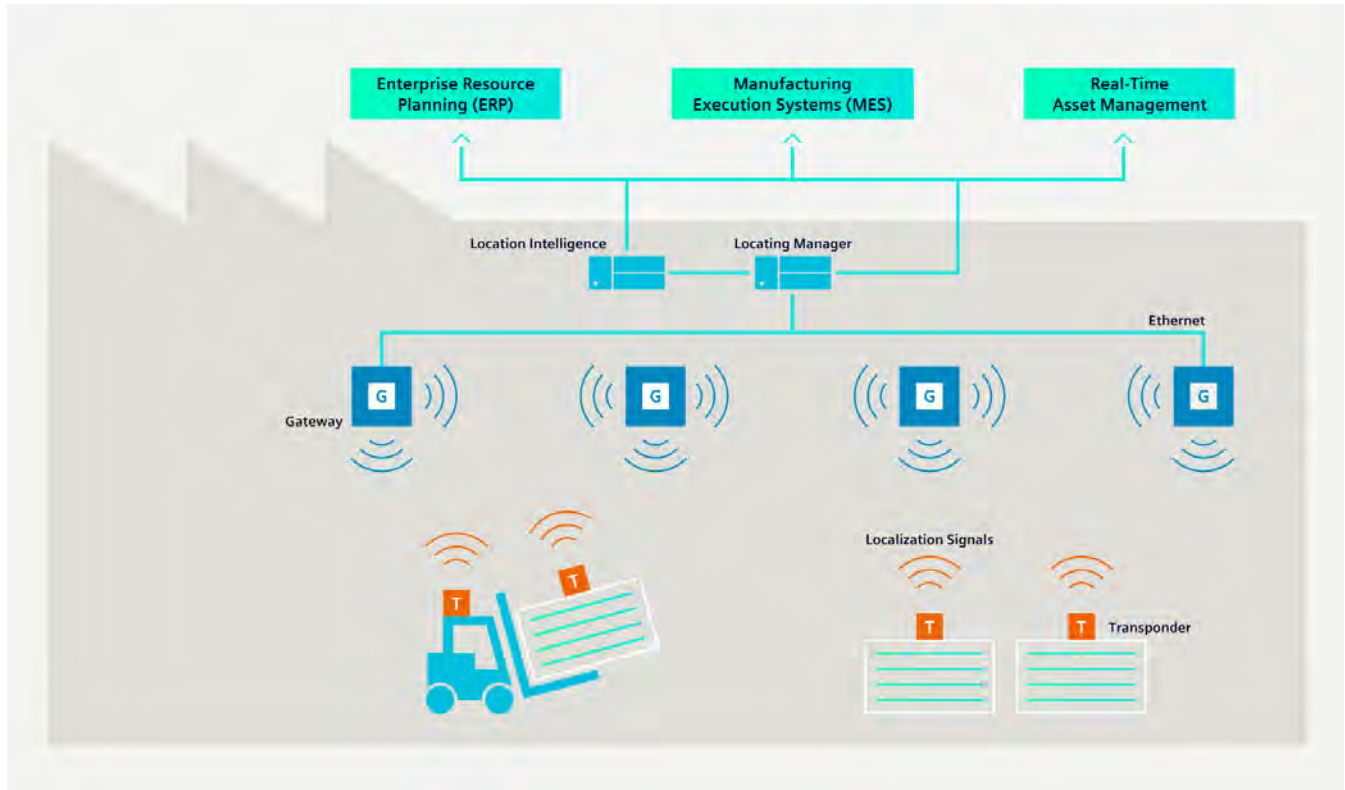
Enterprise Resource Planning (ERP)

Manufacturing Execution Systems (MES)

Real-Time Asset Management

Location Intelligence

Locating Manager

Ethernet

G

G

G

G

Gateway

T

T

Localization Signals

T

T

Transponder